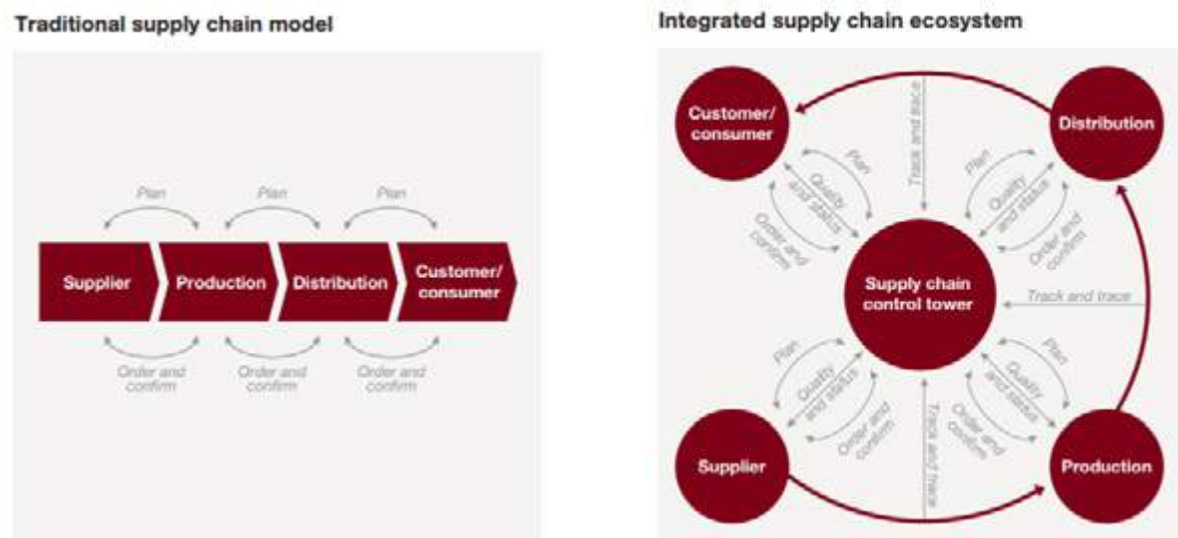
Traditional supply chain model

Plan

Plan

Plan

Supplier

Production

Distribution

Customer/ consumer

Order and confirm

Order and confirm

Order and confirm

Integrated supply chain ecosystem

Customer/ consumer

Distribution

Plan

Quality and status

Order and confirm

Track and trace

Plan

Quality and status

Order and confirm

Supply chain control tower

Track and trace

Plan

Quality and status

Order and confirm

Track and trace

Plan

Quality and status

Order and confirm

Supplier

Production